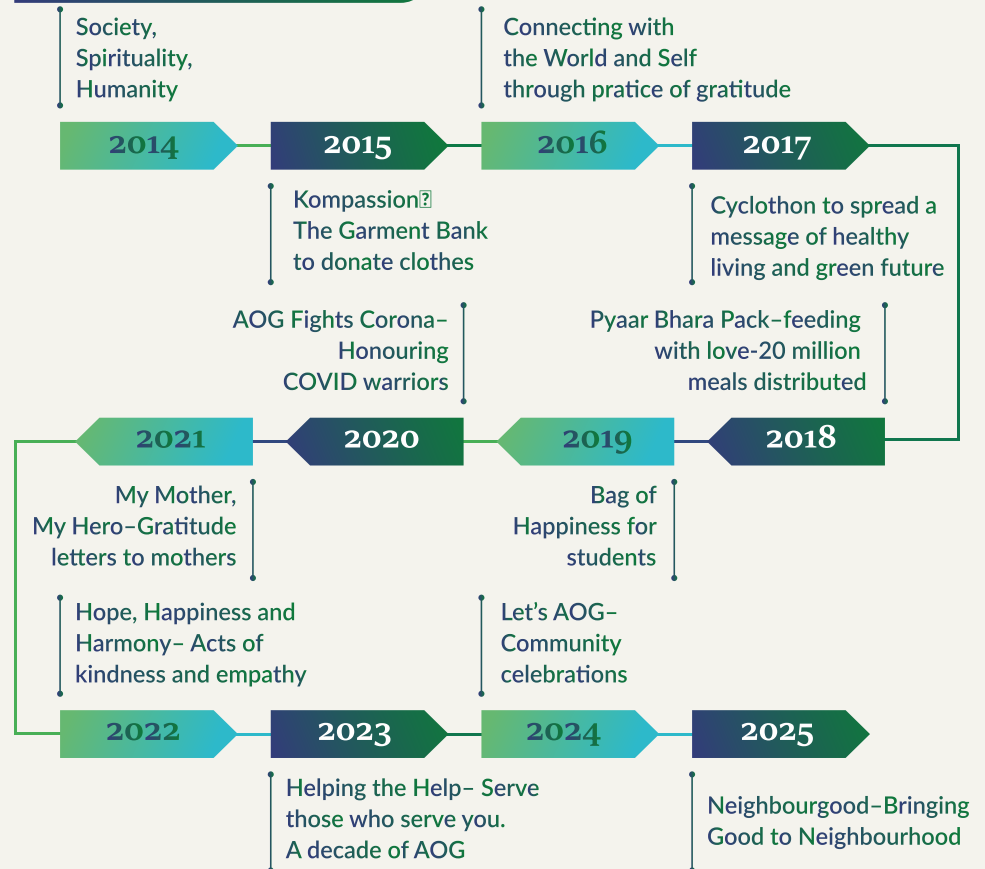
Society, Spirituality, Humanity

Connecting with the World and Self through pratice of gratitude

2014

2015

2016

2017

Kompassion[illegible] The Garment Bank to donate clothes

Cyclothon to spread a message of healthy living and green future

AOG Fights Corona– Honouring COVID warriors

Pyaar Bhara Pack–feeding with love-20 million meals distributed

2021

2020

2019

2018

My Mother, My Hero–Gratitude letters to mothers

Bag of Happiness for students

Hope, Happiness and Harmony– Acts of kindness and empathy

Let's AOG– Community celebrations

2022

2023

2024

2025

Helping the Help– Serve those who serve you. A decade of AOG

Neighbourgood–Bringing Good to Neighbourhood